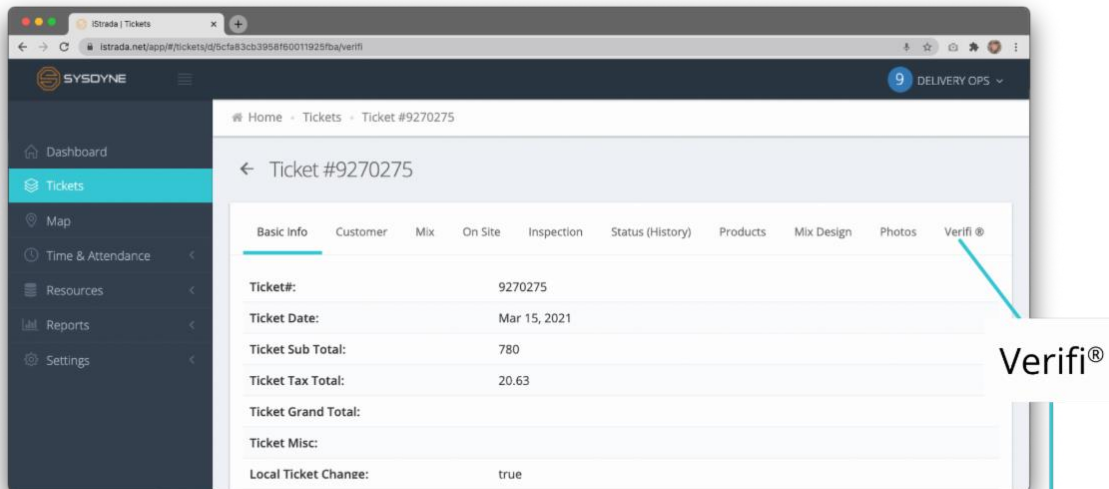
iStrada | Tickets

istrada.net/app/#/tickets/d/5cfa83cb3958f60011925fba/verifi

SYSDYNE

9 DELIVERY OPS

Home › Tickets › Ticket #9270275

Dashboard
Tickets
Map
Time & Attendance
Resources
Reports
Settings

← Ticket #9270275

Basic Info | Customer | Mix | On Site | Inspection | Status (History) | Products | Mix Design | Photos | Verifi ®

| | |
|---|---|
| Ticket#: | 9270275 |
| Ticket Date: | Mar 15, 2021 |
| Ticket Sub Total: | 780 |
| Ticket Tax Total: | 20.63 |
| Ticket Grand Total: | |
| Ticket Misc: | |
| Local Ticket Change: | true |

Verifi®